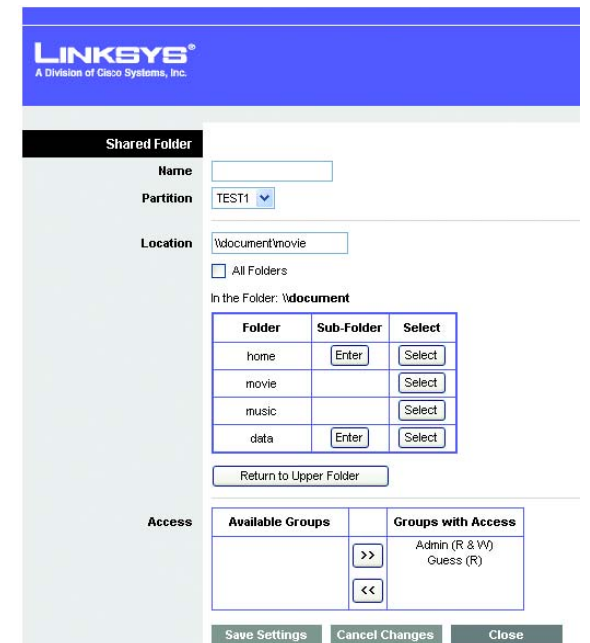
LINKSYS®
A Division of Cisco Systems, Inc.

Shared Folder

Name

Partition TEST1

Location \\document\movie

All Folders

In the Folder: \\document

| Folder | Sub-Folder | Select |
|---|---|---|
| home | Enter | Select |
| movie | | Select |
| music | | Select |
| data | Enter | Select |

Return to Upper Folder

Access

| Available Groups | | Groups with Access |
|---|---|---|
| | >> <<  | Admin (R & W) Guess (R) |

Save Settings Cancel Changes Close